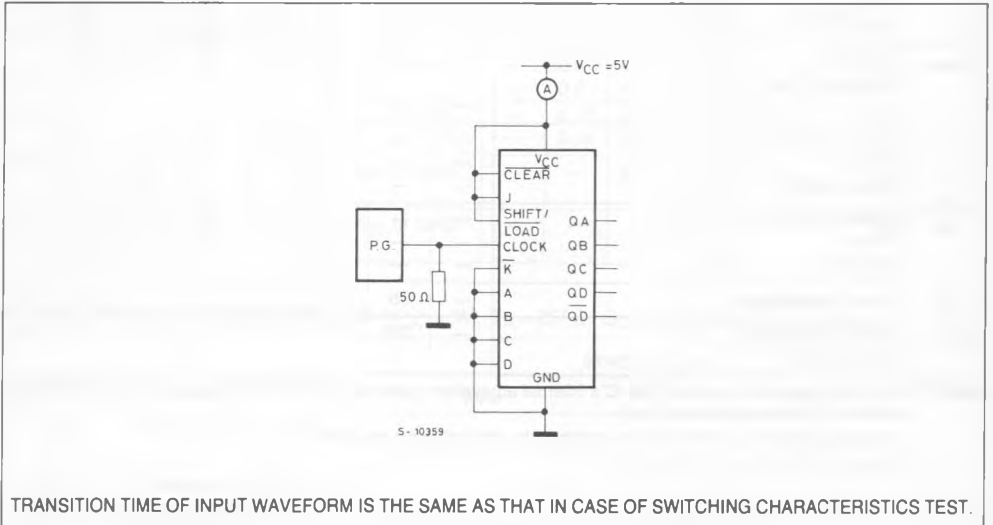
$V_{CC}$ =5V

A

$V_{CC}$

$\overline{CLEAR}$

J

SHIFT/ $\overline{LOAD}$

CLOCK

$\overline{K}$

A

B

C

D

GND

QA

QB

QC

QD

$\overline{QD}$

P.G.

50 Ω

S - 10359

TRANSITION TIME OF INPUT WAVEFORM IS THE SAME AS THAT IN CASE OF SWITCHING CHARACTERISTICS TEST.